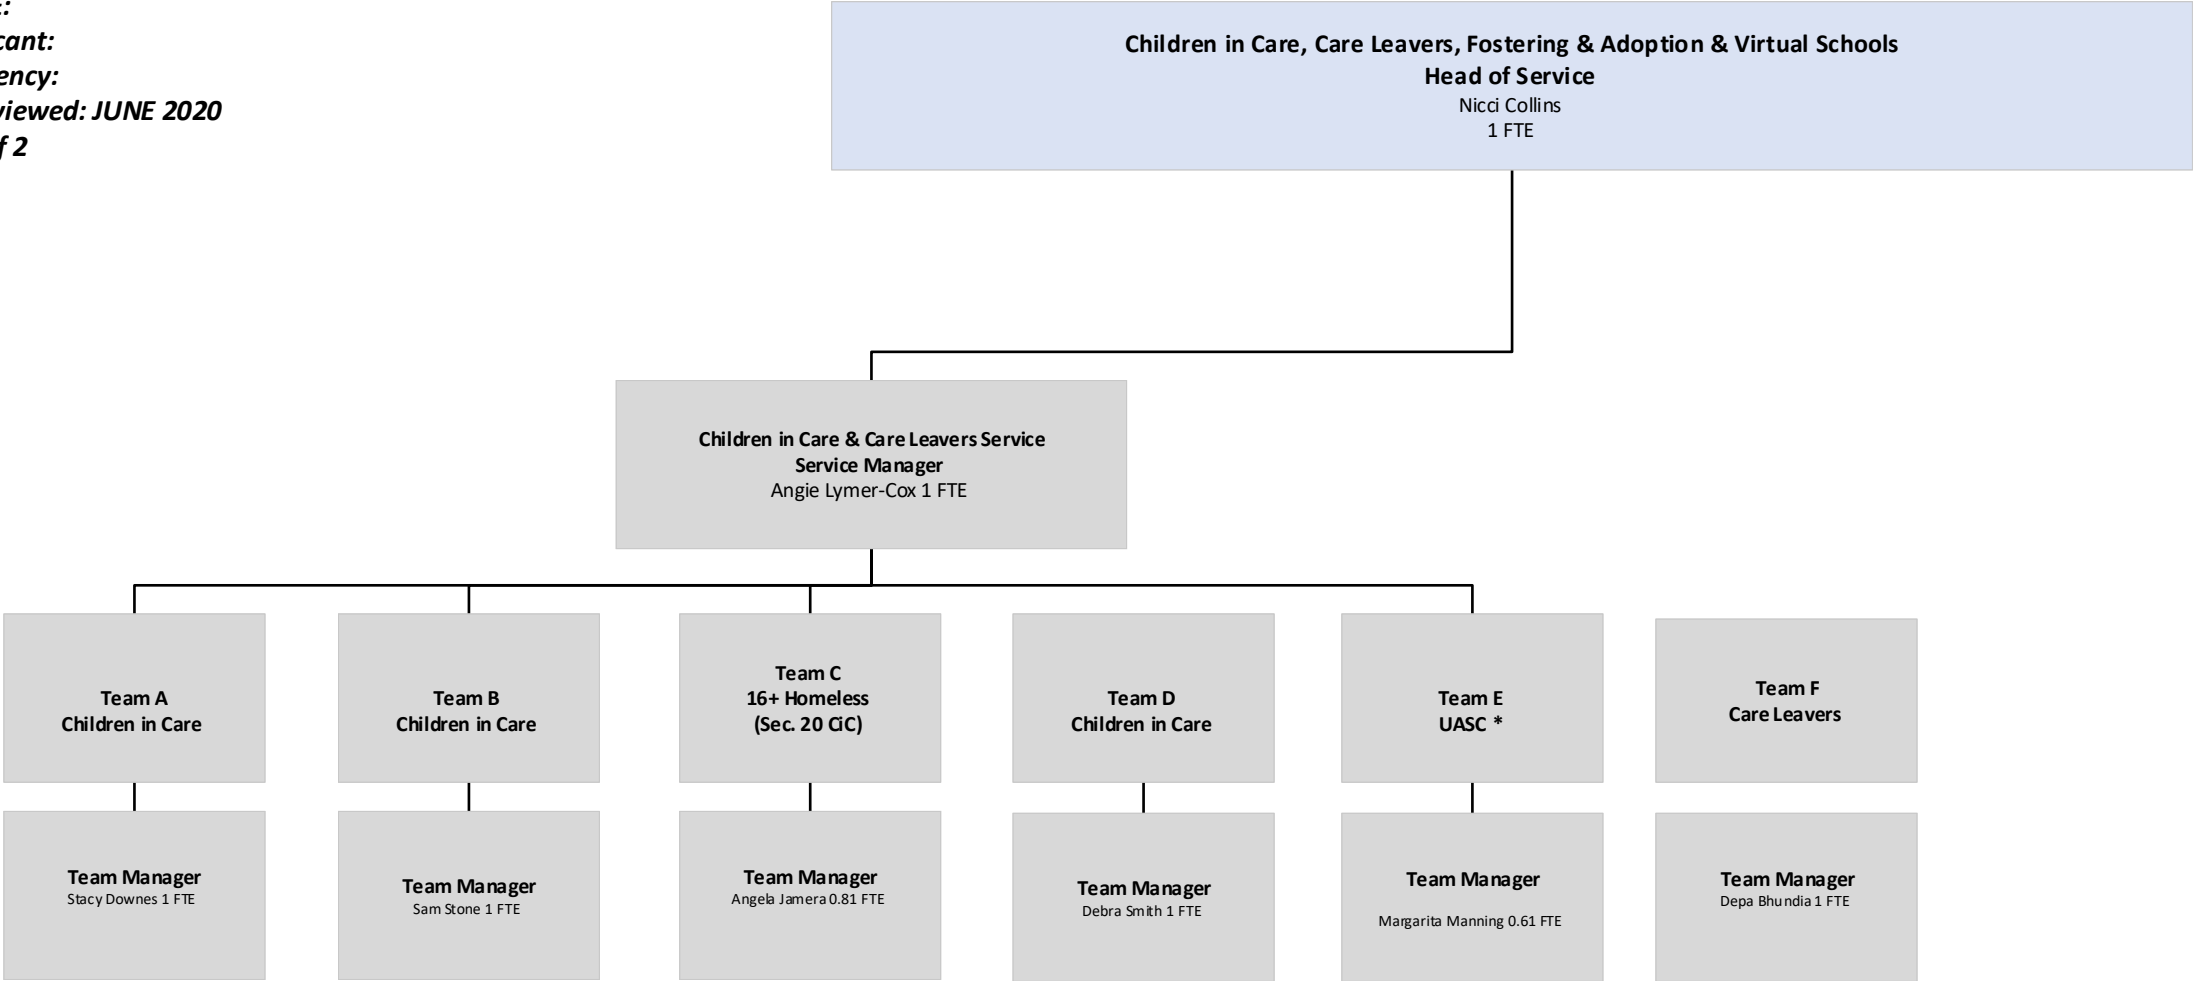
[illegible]:
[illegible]cant:
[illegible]ency:
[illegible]viewed: JUNE 2020
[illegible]f 2

Children in Care, Care Leavers, Fostering & Adoption & Virtual Schools
Head of Service
Nicci Collins
1 FTE

Children in Care & Care Leavers Service
Service Manager
Angie Lymer-Cox 1 FTE

Team A
Children in Care

Team Manager
Stacy Downes 1 FTE

Team B
Children in Care

Team Manager
Sam Stone 1 FTE

Team C
16+ Homeless
(Sec. 20 CiC)

Team Manager
Angela Jamera 0.81 FTE

Team D
Children in Care

Team Manager
Debra Smith 1 FTE

Team E
UASC *

Team Manager
Margarita Manning 0.61 FTE

Team F
Care Leavers

Team Manager
Depa Bhundia 1 FTE